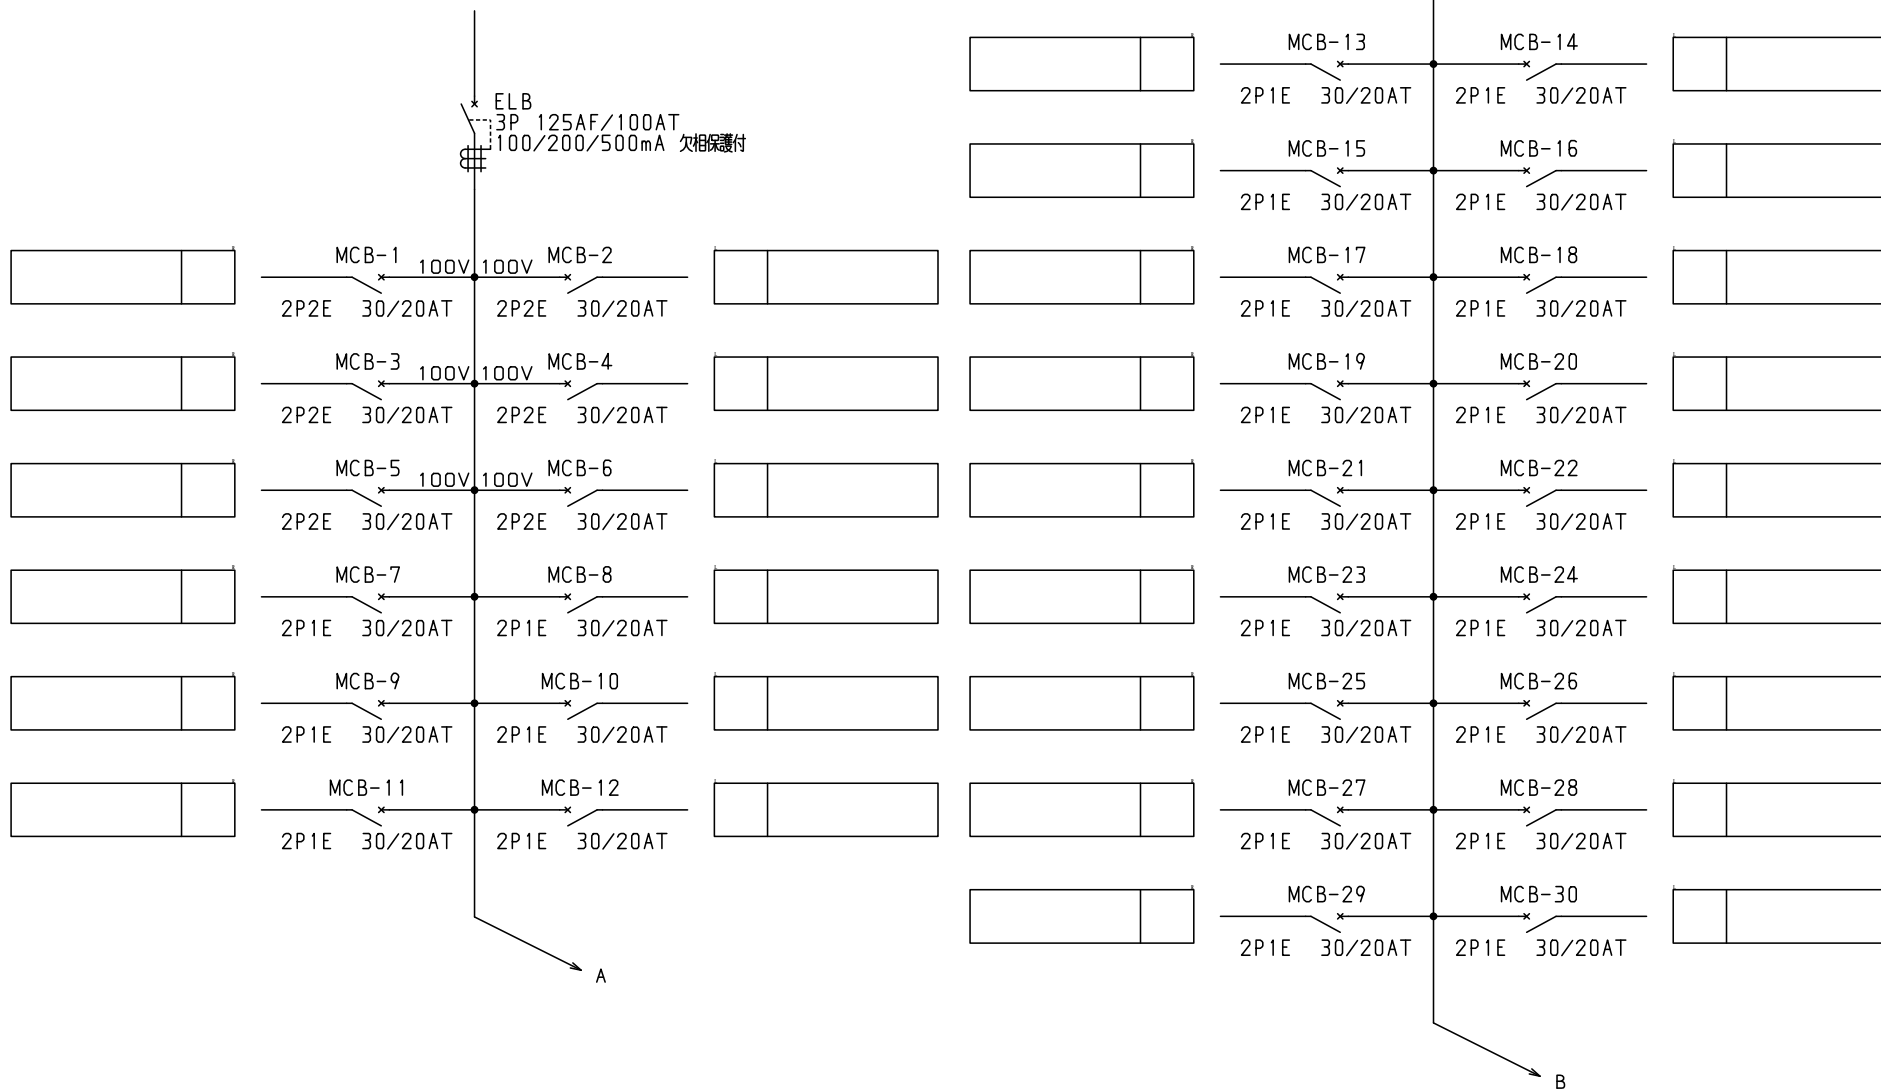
ELB
3P 125AF/100AT
100/200/500mA 欠相保護付

MCB-1 100V 100V MCB-2
2P2E 30/20AT 2P2E 30/20AT

MCB-3 100V 100V MCB-4
2P2E 30/20AT 2P2E 30/20AT

MCB-5 100V 100V MCB-6
2P2E 30/20AT 2P2E 30/20AT

MCB-7 MCB-8
2P1E 30/20AT 2P1E 30/20AT

MCB-9 MCB-10
2P1E 30/20AT 2P1E 30/20AT

MCB-11 MCB-12
2P1E 30/20AT 2P1E 30/20AT

A

MCB-13 MCB-14
2P1E 30/20AT 2P1E 30/20AT

MCB-15 MCB-16
2P1E 30/20AT 2P1E 30/20AT

MCB-17 MCB-18
2P1E 30/20AT 2P1E 30/20AT

MCB-19 MCB-20
2P1E 30/20AT 2P1E 30/20AT

MCB-21 MCB-22
2P1E 30/20AT 2P1E 30/20AT

MCB-23 MCB-24
2P1E 30/20AT 2P1E 30/20AT

MCB-25 MCB-26
2P1E 30/20AT 2P1E 30/20AT

MCB-27 MCB-28
2P1E 30/20AT 2P1E 30/20AT

MCB-29 MCB-30
2P1E 30/20AT 2P1E 30/20AT

B